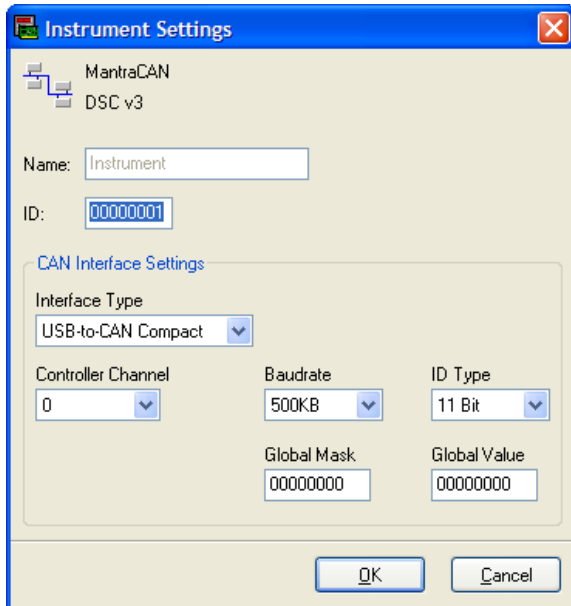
Instrument Settings

MantraCAN
DSC v3

Name: Instrument

ID: 00000001

CAN Interface Settings

Interface Type
USB-to-CAN Compact

Controller Channel
0

Baudrate
500KB

ID Type
11 Bit

Global Mask
00000000

Global Value
00000000

OK

Cancel